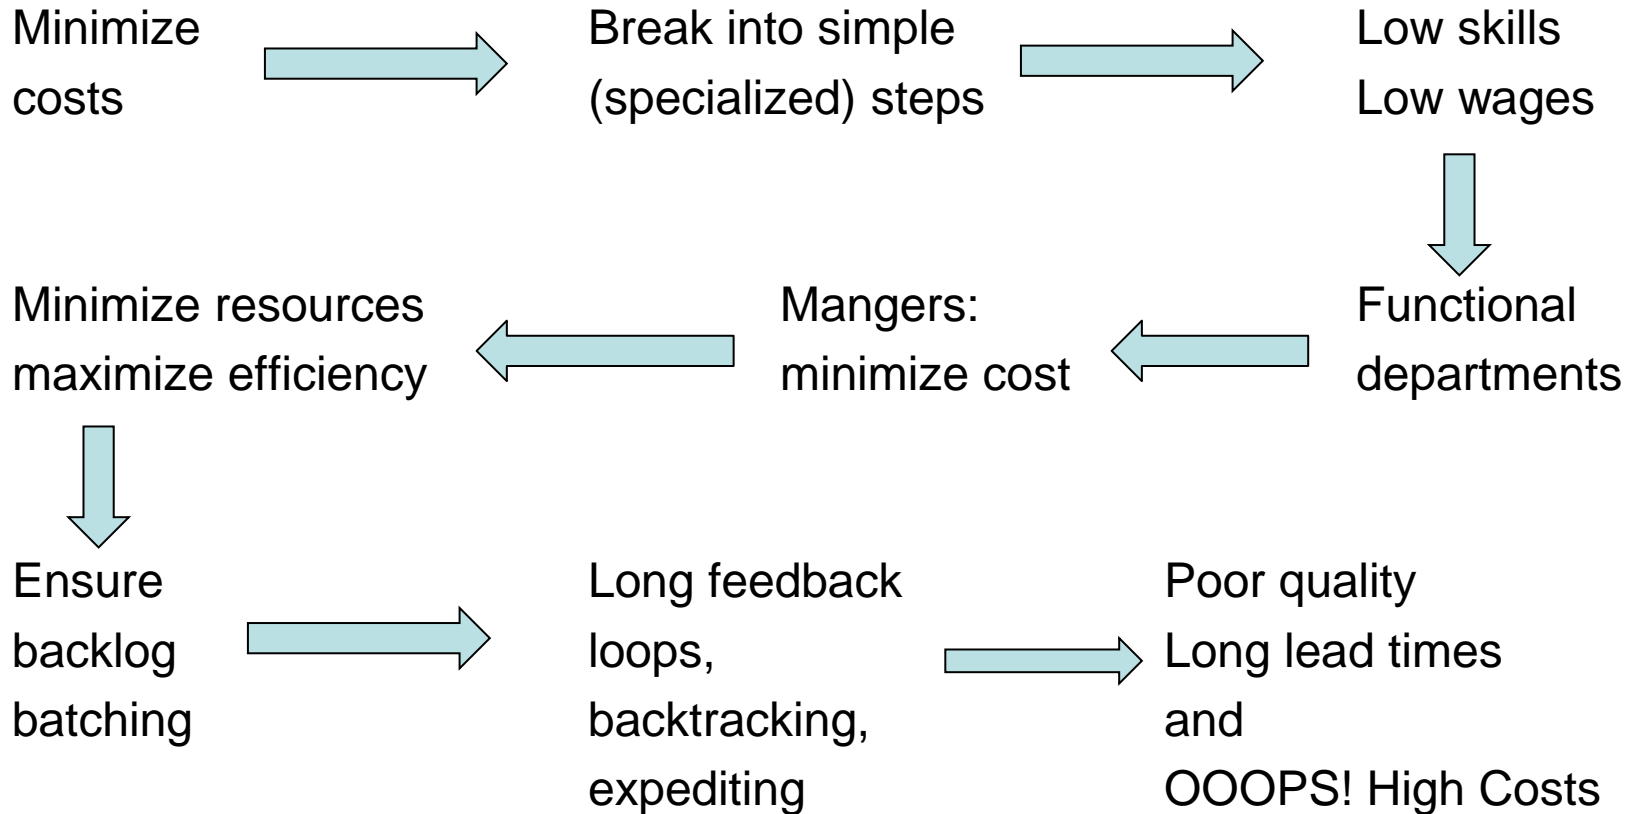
Minimize costs

Break into simple (specialized) steps

Low skills
Low wages

Functional departments

Mangers: minimize cost

Minimize resources maximize efficiency

Ensure backlog batching

Long feedback loops, backtracking, expediting

Poor quality
Long lead times
and
OOOPS! High Costs